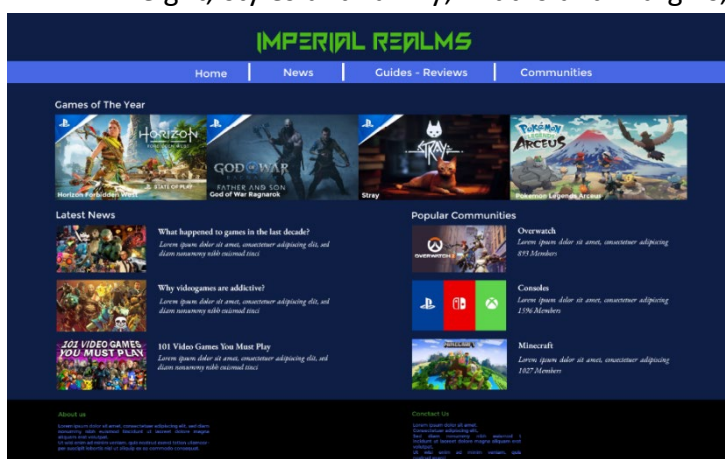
IMPERIAL REALMS

Home | News | Guides - Reviews | Communities

Games of The Year

HORIZON FORBIDDEN WEST
STATE OF PLAY
Horizon Forbidden West

GOD OF WAR
FATHER AND SON
God of War Ragnarok

STRAY
Stray

Pokémon LEGENDS ARCEUS
Pokemon Legends Arceus

Latest News

What happened to games in the last decade?
Lorem ipsum dolor sit amet, consectetuer adipiscing elit, sed diam nonummy nibh euismod tinci

Why videogames are addictive?
Lorem ipsum dolor sit amet, consectetuer adipiscing elit, sed diam nonummy nibh euismod tinci

101 VIDEO GAMES YOU MUST PLAY
101 Video Games You Must Play
Lorem ipsum dolor sit amet, consectetuer adipiscing elit, sed diam nonummy nibh euismod tinci

Popular Communities

OVERWATCH
Overwatch
Lorem ipsum dolor sit amet, consectetuer adipiscing
855 Members

Consoles
Lorem ipsum dolor sit amet, consectetuer adipiscing
1596 Members

Minecraft
Lorem ipsum dolor sit amet, consectetuer adipiscing
1027 Members

About us
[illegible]

Contact Us
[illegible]